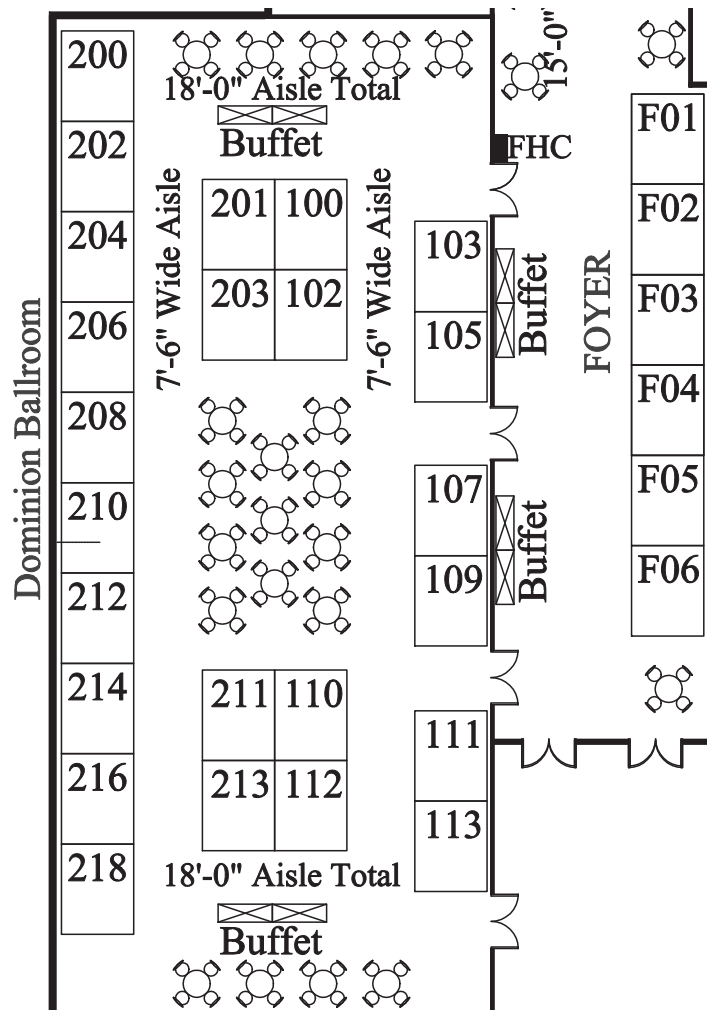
Dominion Ballroom

200
202
204
206
208
210
212
214
216
218

18'-0" Aisle Total
Buffet

7'-6" Wide Aisle

| 201 | 100 |
|---|---|
| 203 | 102 |

7'-6" Wide Aisle

| 211 | 110 |
|---|---|
| 213 | 112 |

18'-0" Aisle Total
Buffet

15'-0"
FHC

103
105
Buffet

107
109
Buffet

111
113

FOYER

F01
F02
F03
F04
F05
F06